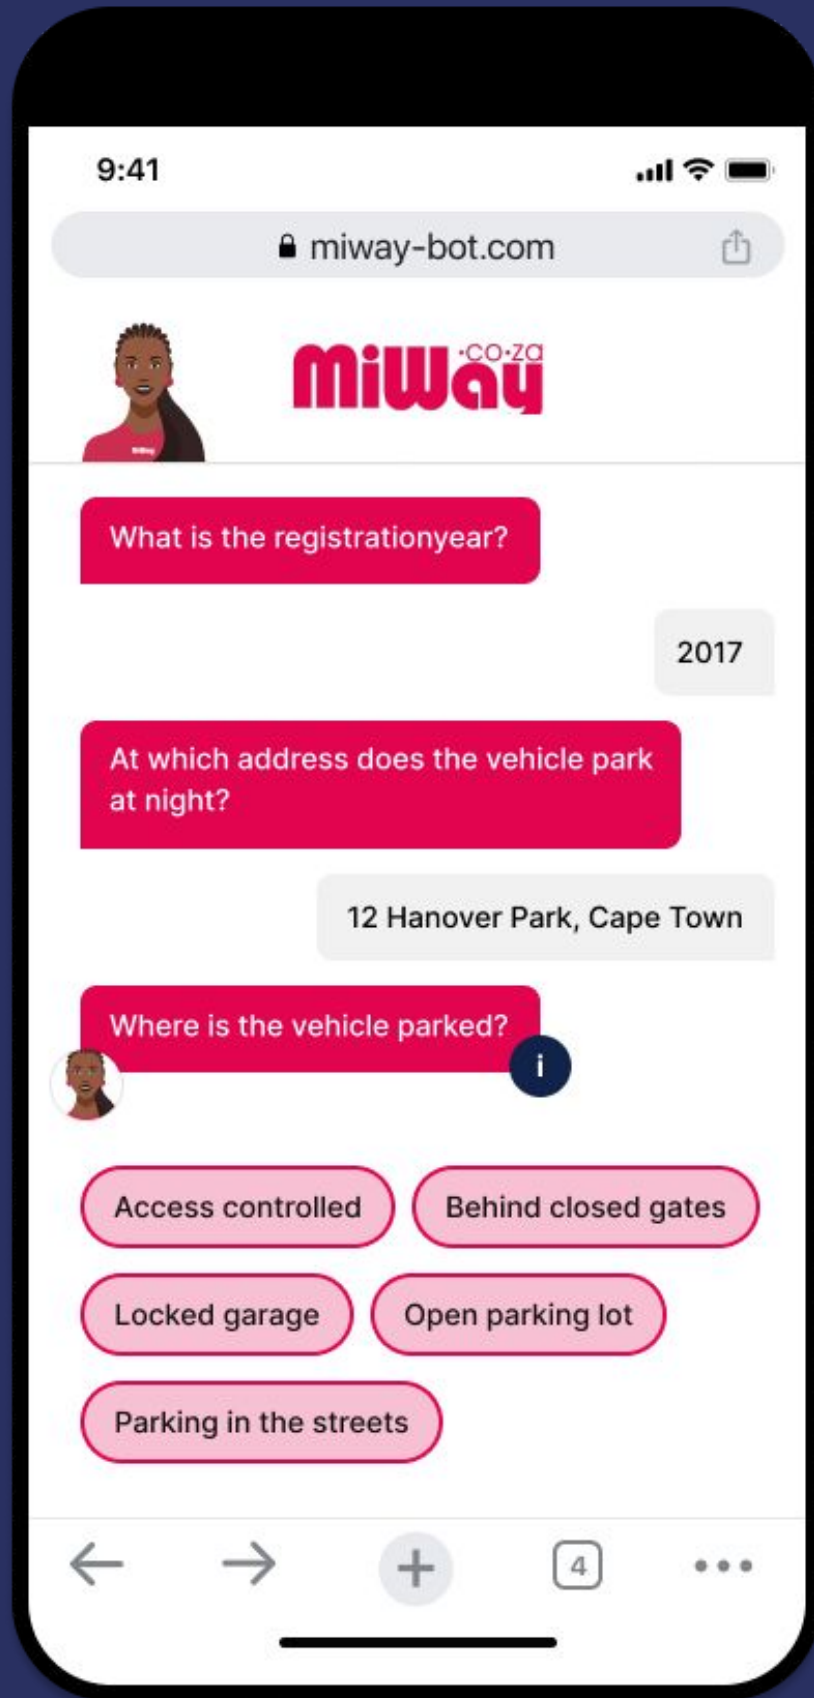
9:41

miway-bot.com

MiWay .co.za

What is the registrationyear?

2017

At which address does the vehicle park at night?

12 Hanover Park, Cape Town

Where is the vehicle parked?

i

Access controlled

Behind closed gates

Locked garage

Open parking lot

Parking in the streets

4